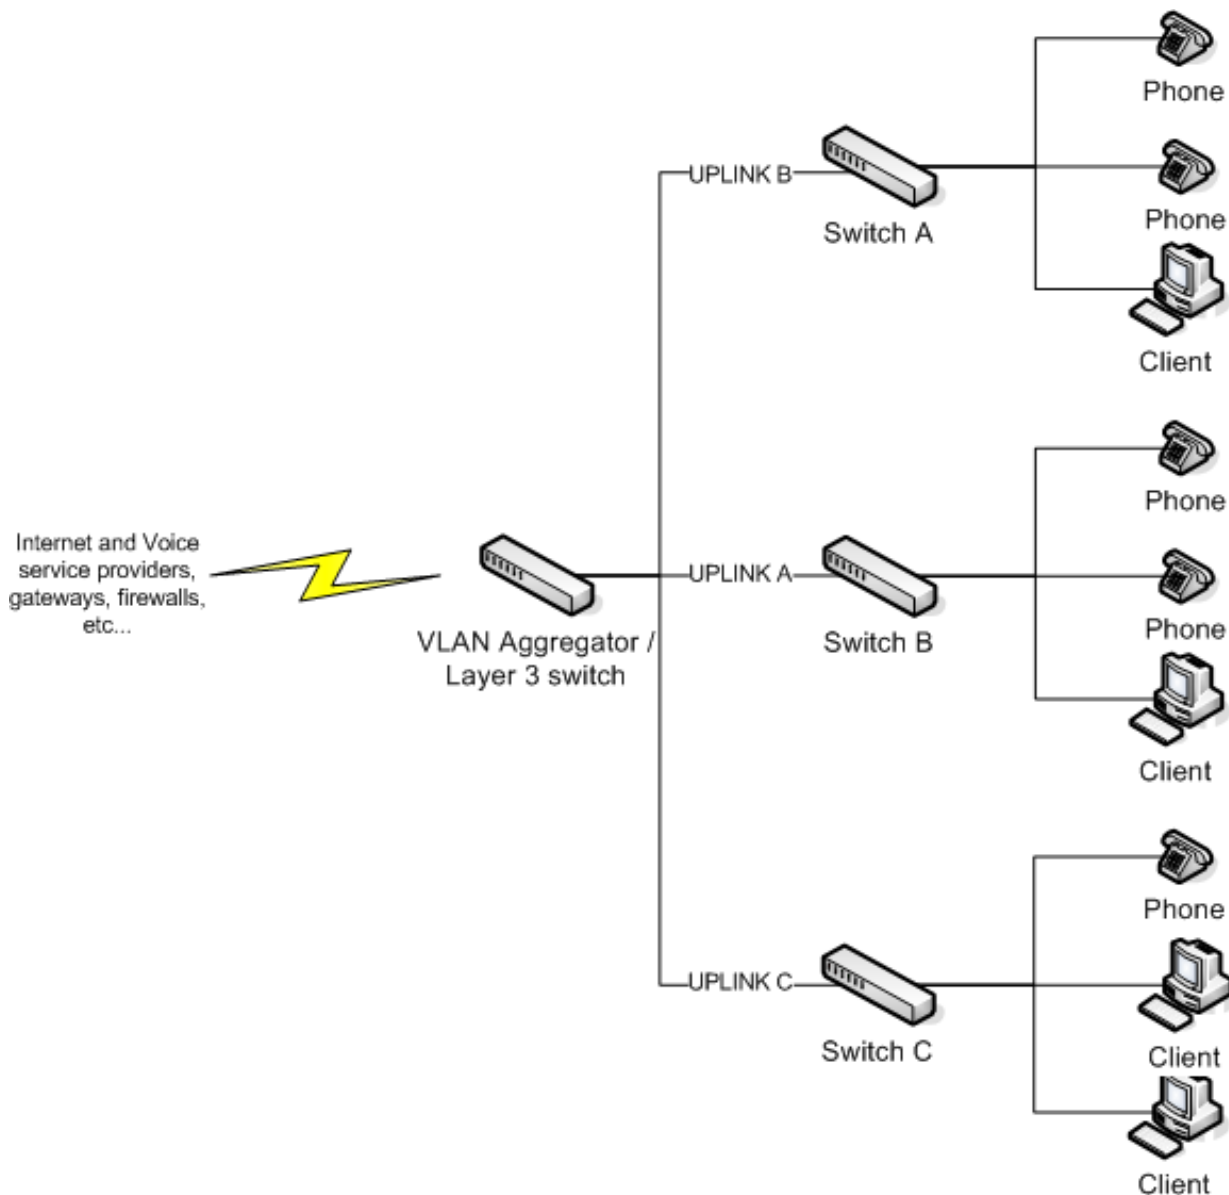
Internet and Voice service providers, gateways, firewalls, etc...

VLAN Aggregator / Layer 3 switch

UPLINK B

Switch A

Phone

Phone

Client

UPLINK A

Switch B

Phone

Phone

Client

UPLINK C

Switch C

Phone

Client

Client